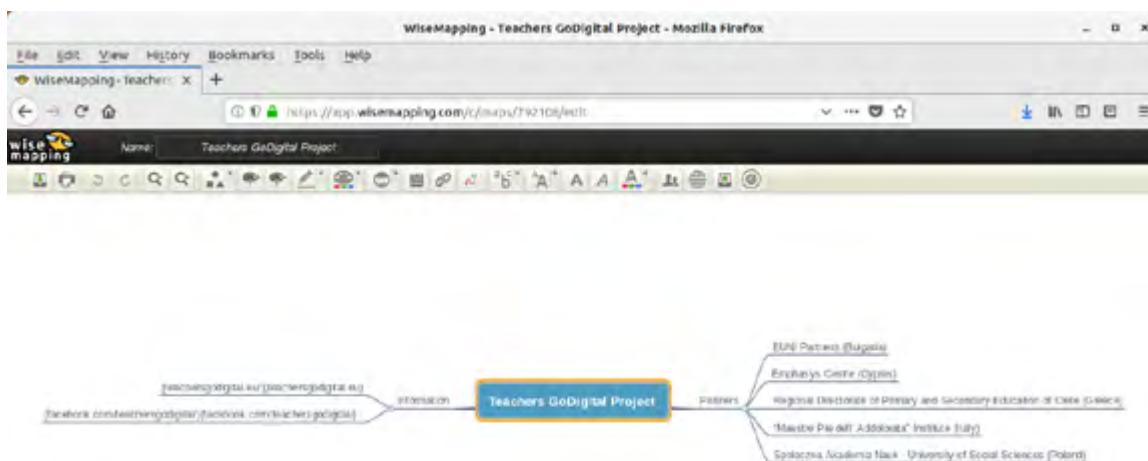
WiseMapping - Teachers GoDigital Project - Mozilla Firefox

File Edit View History Bookmarks Tools Help

WiseMapping - Teachers ×

https://app.wisemapping.com/c/maps/792108/edit

wise mapping

Name: Teachers GoDigital Project

Teachers GoDigital Project

Information

teachersgodigital.eu (teachersgodigital.eu)

facebook.com/teachersgodigital (facebook.com/teachersgodigital)

Partners

EUNI Partners (Bulgaria)

Emphasys Centre (Cyprus)

Regional Directorate of Primary and Secondary Education of Crete (Greece)

"Maestre Pie dell' Addolorata" Institute (Italy)

Społeczna Akademia Nauk - University of Social Sciences (Poland)